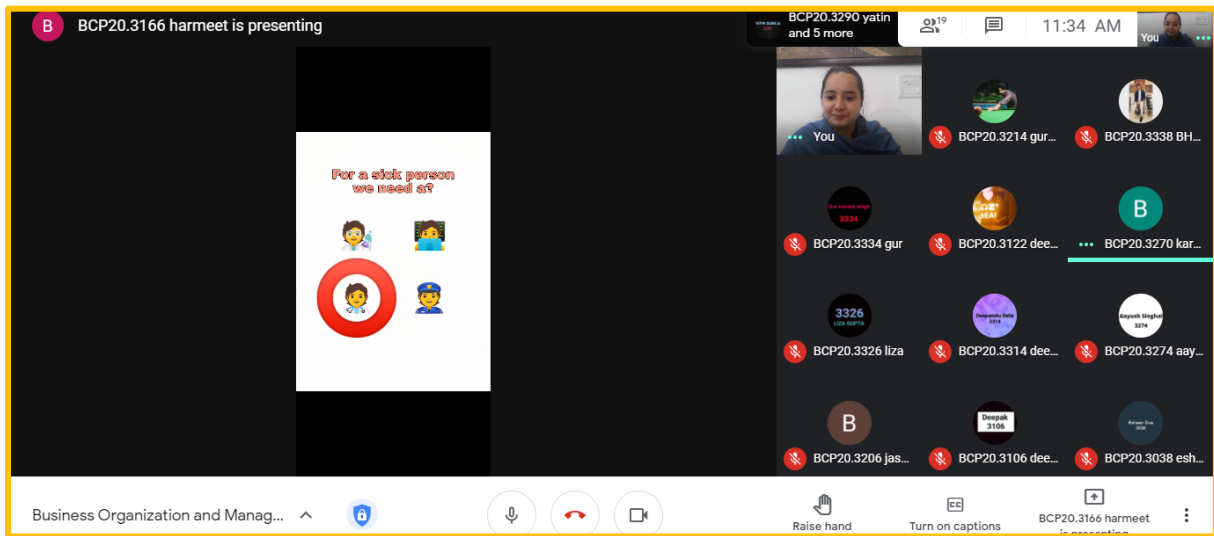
B BCP20.3166 harmeet is presenting

BCP20.3290 yatin and 5 more

19

11:34 AM

You

For a sick person we need a?

You

BCP20.3214 gur...

BCP20.3338 BH...

BCP20.3334 gur

BCP20.3122 dee...

B

BCP20.3270 kar...

3326
LIZA GUPTA

BCP20.3326 liza

BCP20.3314 dee...

Aayush Singhal
3274

BCP20.3274 aay...

B

BCP20.3206 jas...

Deepak
3106

BCP20.3106 dee...

BCP20.3038 esh...

Business Organization and Manag...

Raise hand

Turn on captions

BCP20.3166 harmeet is presenting